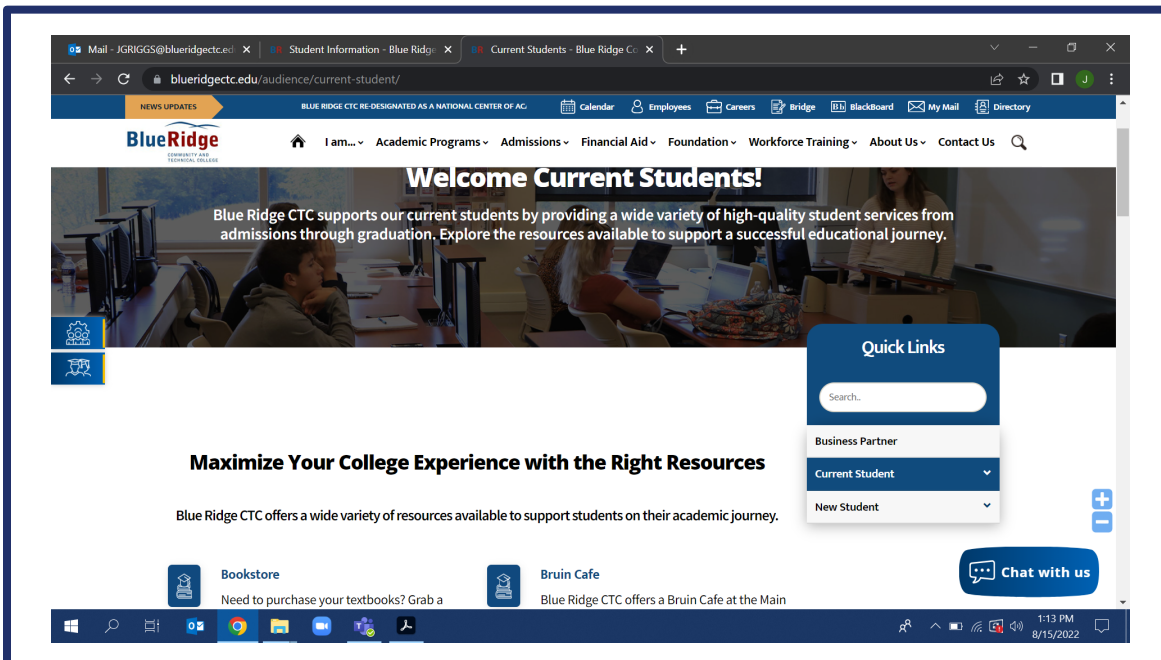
Mail - JGRIGGS@blueridgectc.ed ×
Student Information - Blue Ridge ×
Current Students - Blue Ridge Co ×
+

blueridgectc.edu/audience/current-student/

J

NEWS UPDATES
BLUE RIDGE CTC RE-DESIGNATED AS A NATIONAL CENTER OF AC
Calendar
Employees
Careers
Bridge
Bb BlackBoard
My Mail
Directory

BlueRidge
COMMUNITY AND TECHNICAL COLLEGE

I am...
Academic Programs
Admissions
Financial Aid
Foundation
Workforce Training
About Us
Contact Us

Welcome Current Students!

Blue Ridge CTC supports our current students by providing a wide variety of high-quality student services from admissions through graduation. Explore the resources available to support a successful educational journey.

Quick Links

Search..

Business Partner

Current Student

New Student

Maximize Your College Experience with the Right Resources

Blue Ridge CTC offers a wide variety of resources available to support students on their academic journey.

Bookstore

Need to purchase your textbooks? Grab a

Bruin Cafe

Blue Ridge CTC offers a Bruin Cafe at the Main

Chat with us

1:13 PM
8/15/2022